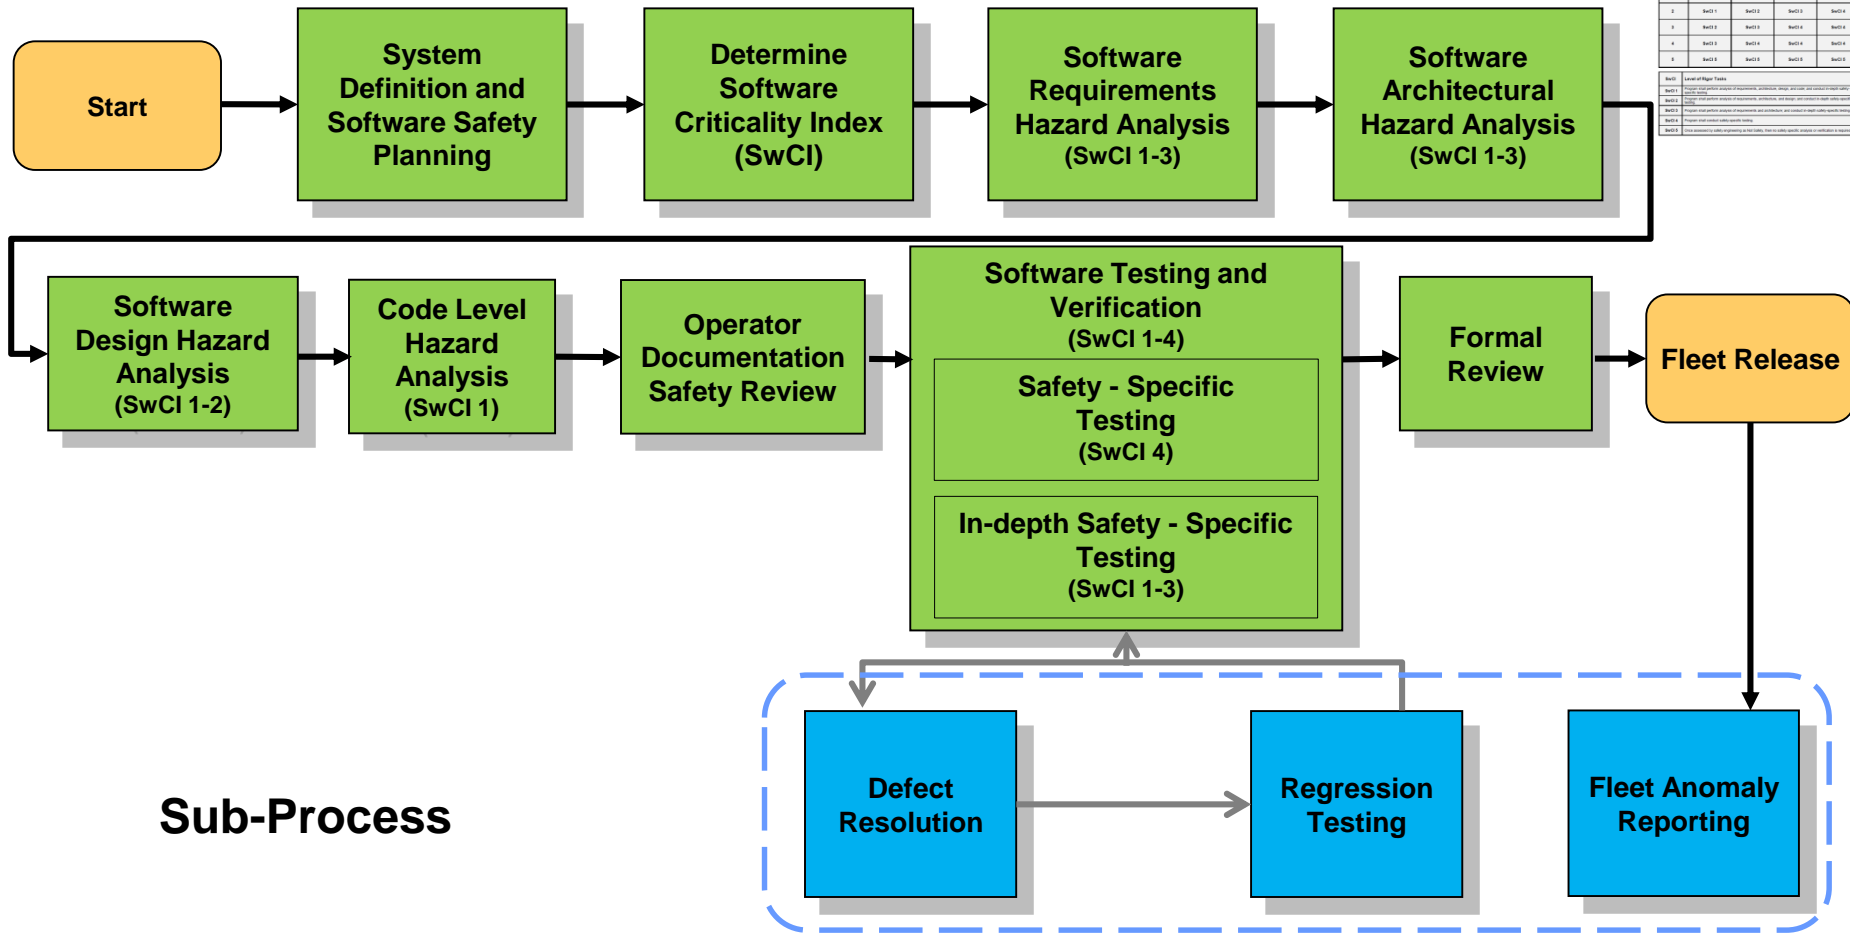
Start

System Definition and Software Safety Planning

Determine Software Criticality Index (SwCI)

Software Requirements Hazard Analysis (SwCI 1-3)

Software Architectural Hazard Analysis (SwCI 1-3)

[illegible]

Software Design Hazard Analysis (SwCI 1-2)

Code Level Hazard Analysis (SwCI 1)

Operator Documentation Safety Review

Software Testing and Verification (SwCI 1-4)

Safety - Specific Testing (SwCI 4)

In-depth Safety - Specific Testing (SwCI 1-3)

Formal Review

Fleet Release

Sub-Process

Defect Resolution

Regression Testing

Fleet Anomaly Reporting